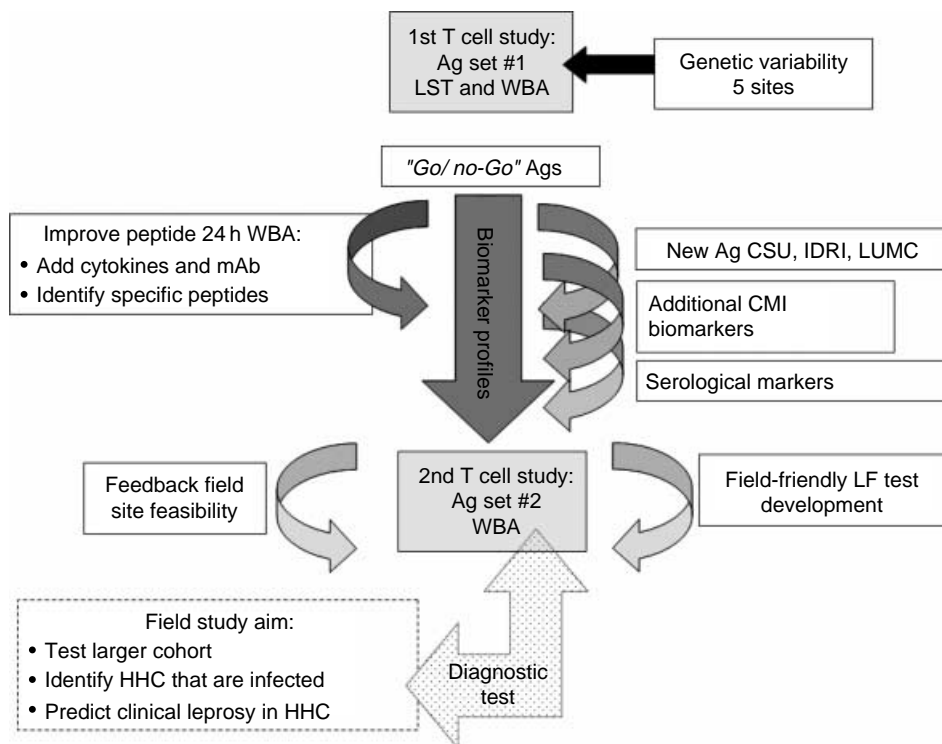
1st T cell study:
Ag set #1
LST and WBA

Genetic variability
5 sites

"Go/ no-Go" Ags

Improve peptide 24 h WBA:
• Add cytokines and mAb
• Identify specific peptides

Biomarker profiles

New Ag CSU, IDRI, LUMC

Additional CMI biomarkers

Serological markers

Feedback field site feasibility

2nd T cell study:
Ag set #2
WBA

Field-friendly LF test development

Field study aim:
• Test larger cohort
• Identify HHC that are infected
• Predict clinical leprosy in HHC

Diagnostic test